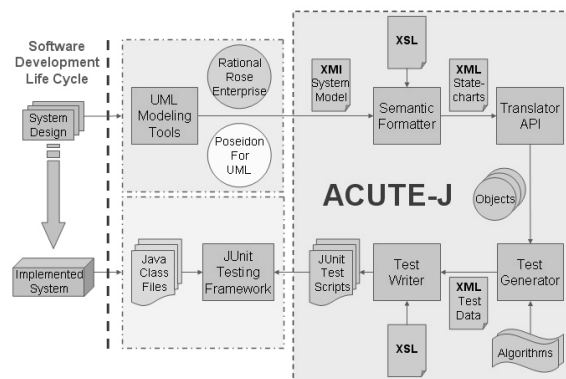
Software Development Life Cycle

System Design

Implemented System

UML Modeling Tools

Rational Rose Enterprise

Poseidon For UML

Java Class Files

JUnit Testing Framework

XSL

XMI System Model

Semantic Formatter

XML State-charts

Translator API

ACUTE-J

Objects

JUnit Test Scripts

Test Writer

XML Test Data

Test Generator

XSL

Algorithms